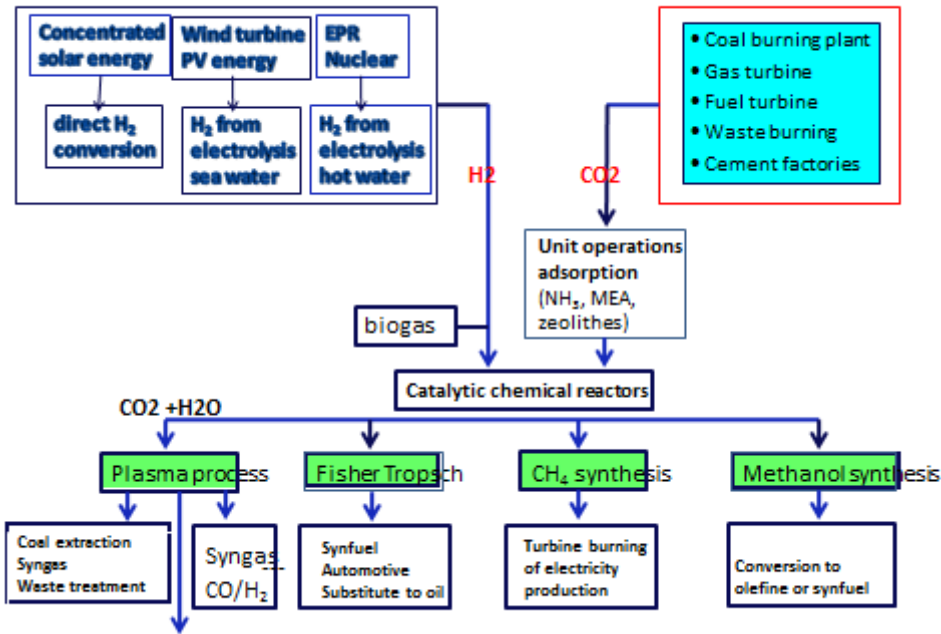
Concentrated solar energy

Wind turbine PV energy

EPR Nuclear

direct $H_2$ conversion

$H_2$ from electrolysis sea water

$H_2$ from electrolysis hot water

• Coal burning plant
• Gas turbine
• Fuel turbine
• Waste burning
• Cement factories

H2

CO2

Unit operations adsorption ($NH_3$, MEA, zeolithes)

biogas

Catalytic chemical reactors

CO2 +H2O

Plasma process

Fisher Tropsch

$CH_4$ synthesis

Methanol synthesis

Coal extraction
Synges
Weste treatment

Syngas
$CO/H_2$

Synfuel
Automotive
Substitute to oil

Turbine burning of electricity production

Conversion to olefine or synfuel